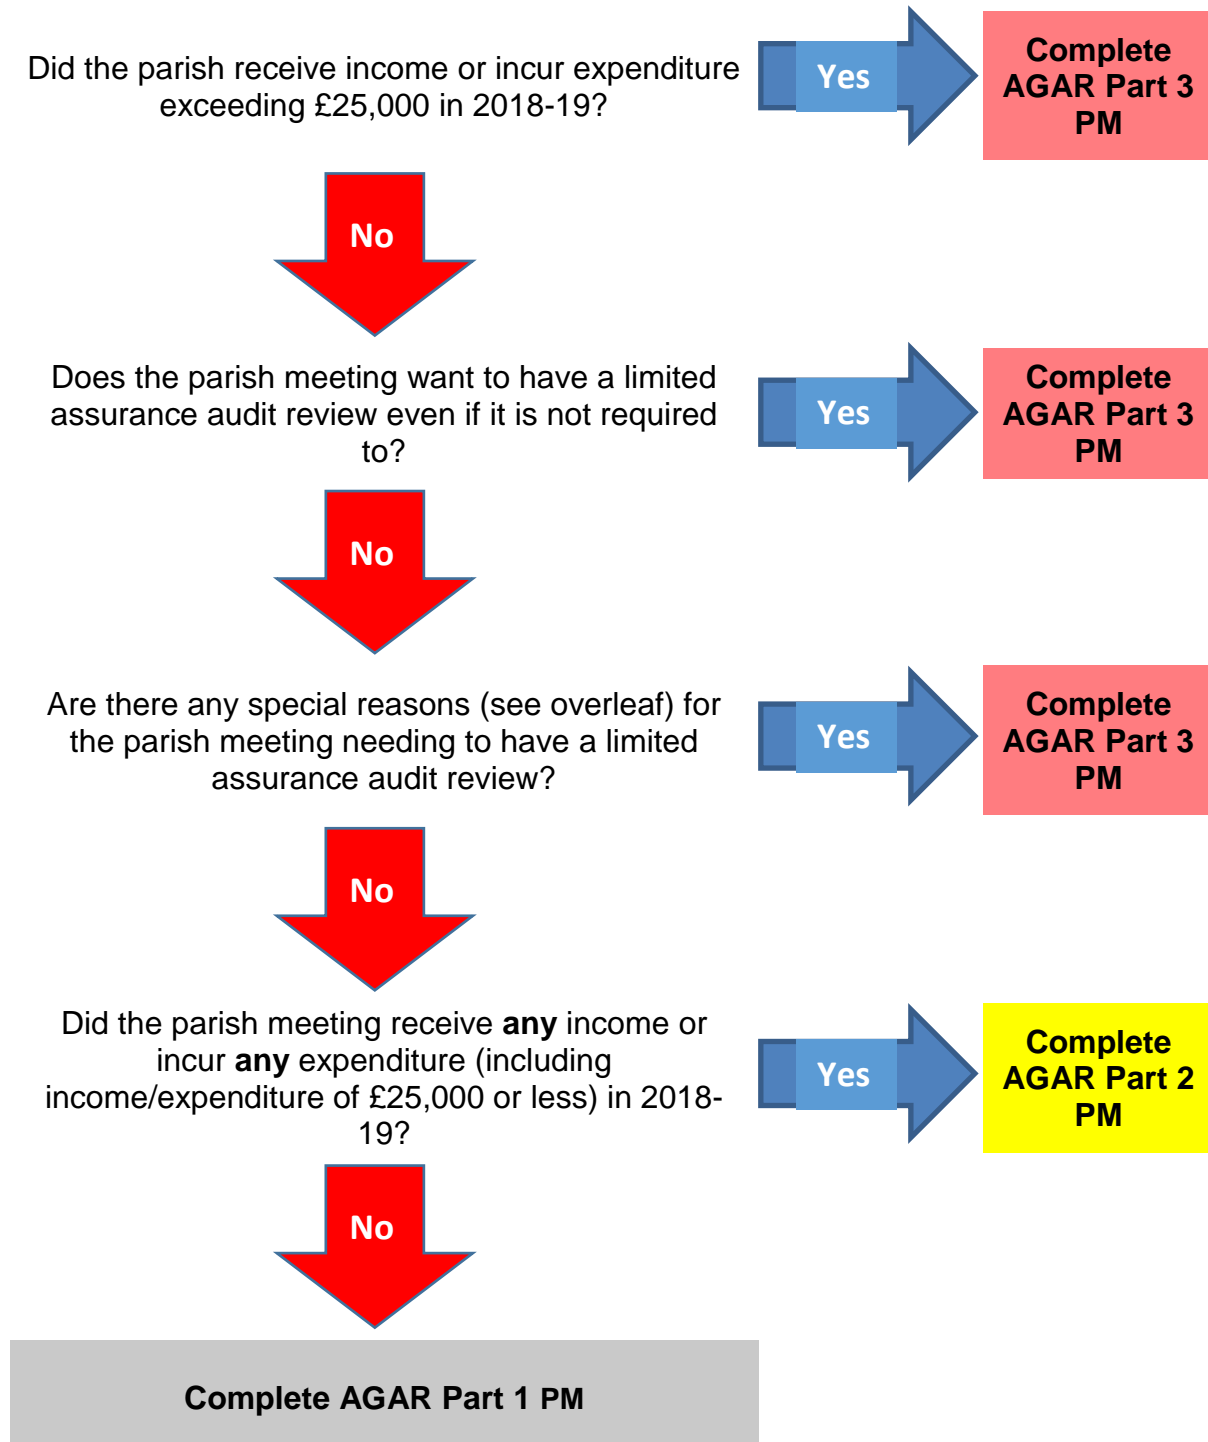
Did the parish receive income or incur expenditure exceeding £25,000 in 2018-19?

Yes

Complete AGAR Part 3 PM

No

Does the parish meeting want to have a limited assurance audit review even if it is not required to?

Yes

Complete AGAR Part 3 PM

No

Are there any special reasons (see overleaf) for the parish meeting needing to have a limited assurance audit review?

Yes

Complete AGAR Part 3 PM

No

Did the parish meeting receive **any** income or incur **any** expenditure (including income/expenditure of £25,000 or less) in 2018-19?

Yes

Complete AGAR Part 2 PM

No

Complete AGAR Part 1 PM